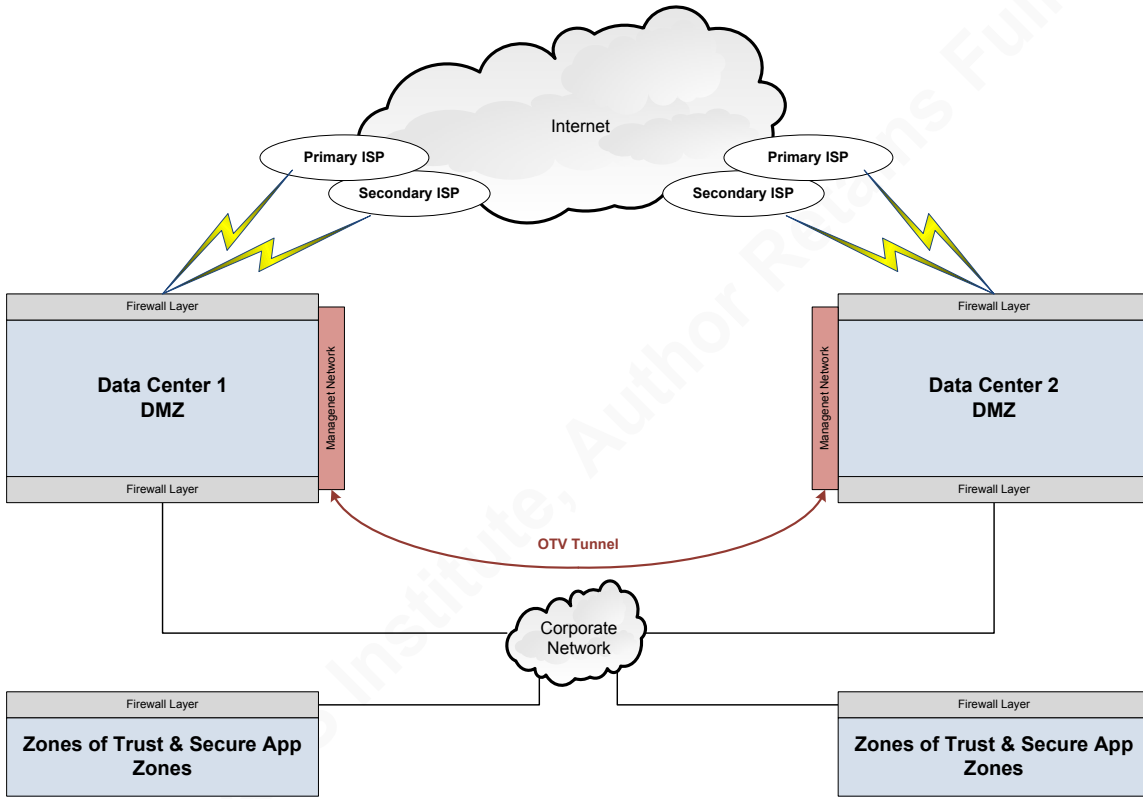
Internet

Primary ISP

Secondary ISP

Primary ISP

Secondary ISP

Firewall Layer

Data Center 1
DMZ

Managenet Network

Firewall Layer

Firewall Layer

Data Center 2
DMZ

Managenet Network

Firewall Layer

OTV Tunnel

Corporate Network

Firewall Layer

Zones of Trust & Secure App Zones

Firewall Layer

Zones of Trust & Secure App Zones

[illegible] Institute, Author Retains Full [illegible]